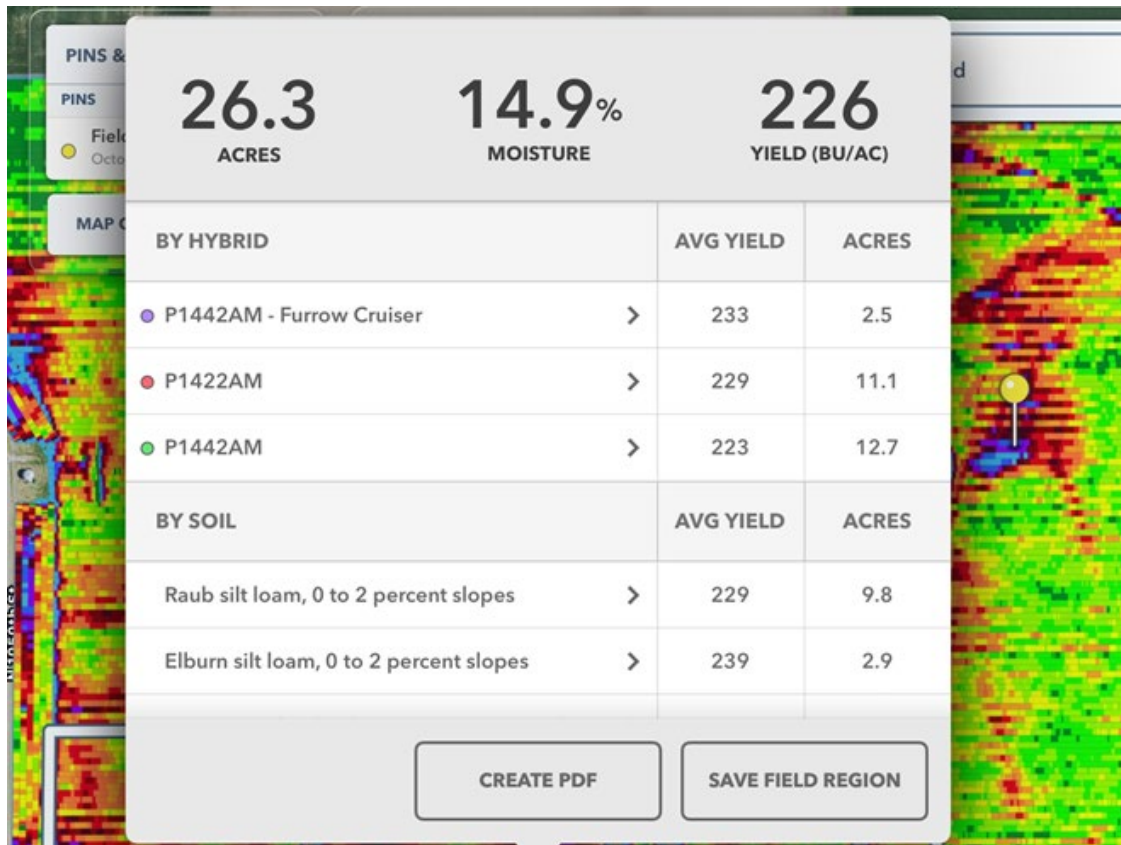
PINS &
PINS
Fiel
Octo
MAP C
d

26.3
ACRES

14.9%
MOISTURE

226
YIELD (BU/AC)

| BY HYBRID | AVG YIELD | ACRES |
|---|---|---|
| P1442AM - Furrow Cruiser | 233 | 2.5 |
| P1422AM | 229 | 11.1 |
| P1442AM | 223 | 12.7 |

| BY SOIL | AVG YIELD | ACRES |
|---|---|---|
| Raub silt loam, 0 to 2 percent slopes | 229 | 9.8 |
| Elburn silt loam, 0 to 2 percent slopes | 239 | 2.9 |

CREATE PDF
SAVE FIELD REGION